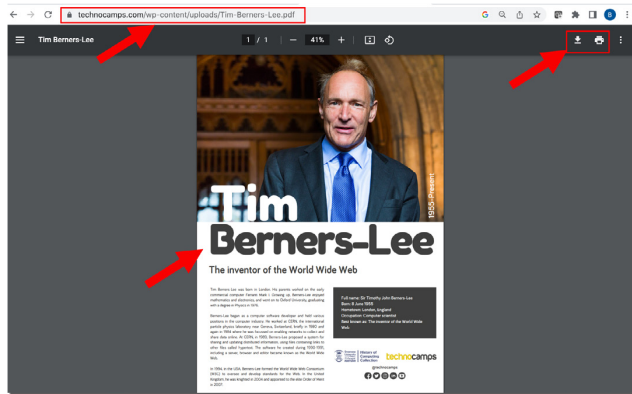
technocamps.com/wp-content/uploads/Tim-Berners-Lee.pdf

Tim Berners-Lee

1 / 1

41%

B

1955-Present

Tim

Berners-Lee

The inventor of the World Wide Web

Tim Berners-Lee was born in London. His parents worked on the early commercial computer Ferranti Mark 1. Growing up, Berners-Lee enjoyed mathematics and electronics, and went on to Oxford University, graduating with a degree in Physics in 1976.

Berners-Lee began as a computer software developer and held various positions in the computer industry. He worked at CERN, the international particle physics laboratory near Geneva, Switzerland, briefly in 1980 and again in 1984 where he was focused on enabling scientists to collect and share data online. At CERN, in 1989, Berners-Lee proposed a system for sharing and updating distributed information, using files containing links to other files called hypertext. The software he created during 1990-1991, including a server, browser and editor became known as the World Wide Web.

In 1994, in the USA, Berners-Lee formed the World Wide Web Consortium (W3C) to oversee and develop standards for the Web. In the United Kingdom, he was knighted in 2004 and appointed to the elite Order of Merit in 2007.

Full name: Sir Timothy John Berners-Lee
Born: 8 June 1955
Hometown: London, England
Occupation: Computer scientist
Best known as: The inventor of the World Wide Web

History of Computing Collection

technocamps

@technocamps